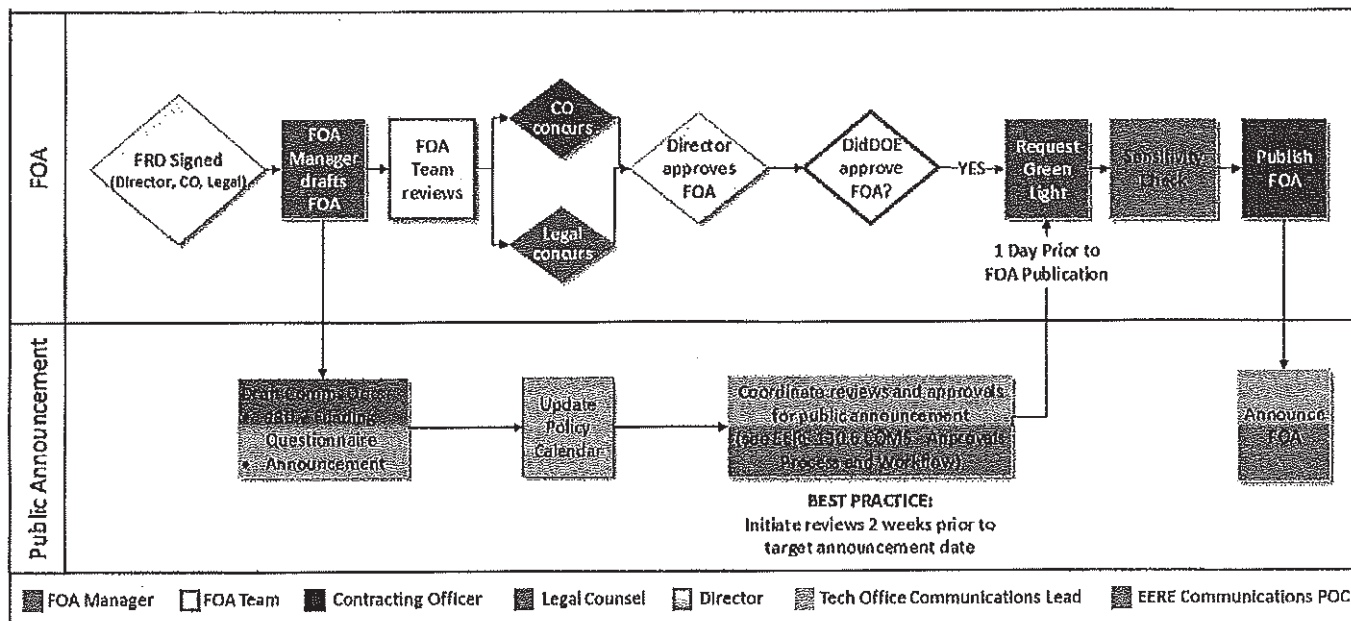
FOA

FRD Signed (Director, CO, Legal)

FOA Manager drafts FOA

FOA Team reviews

CO concurs

Legal concurs

Director approves FOA

DidDOE approve FOA?

YES

Request Green Light

Sensitivity Check

Publish FOA

1 Day Prior to FOA Publication

Public Announcement

Draft Comms Docs: • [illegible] Funding Questionnaire • Announcement

Update Policy Calendar

Coordinate reviews and approvals for public announcement (see EERE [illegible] COMS - Approvals Process and Workflow)

BEST PRACTICE: Initiate reviews 2 weeks prior to target announcement date

Announce FOA

FOA Manager FOA Team Contracting Officer Legal Counsel Director Tech Office Communications Lead EERE Communications POC